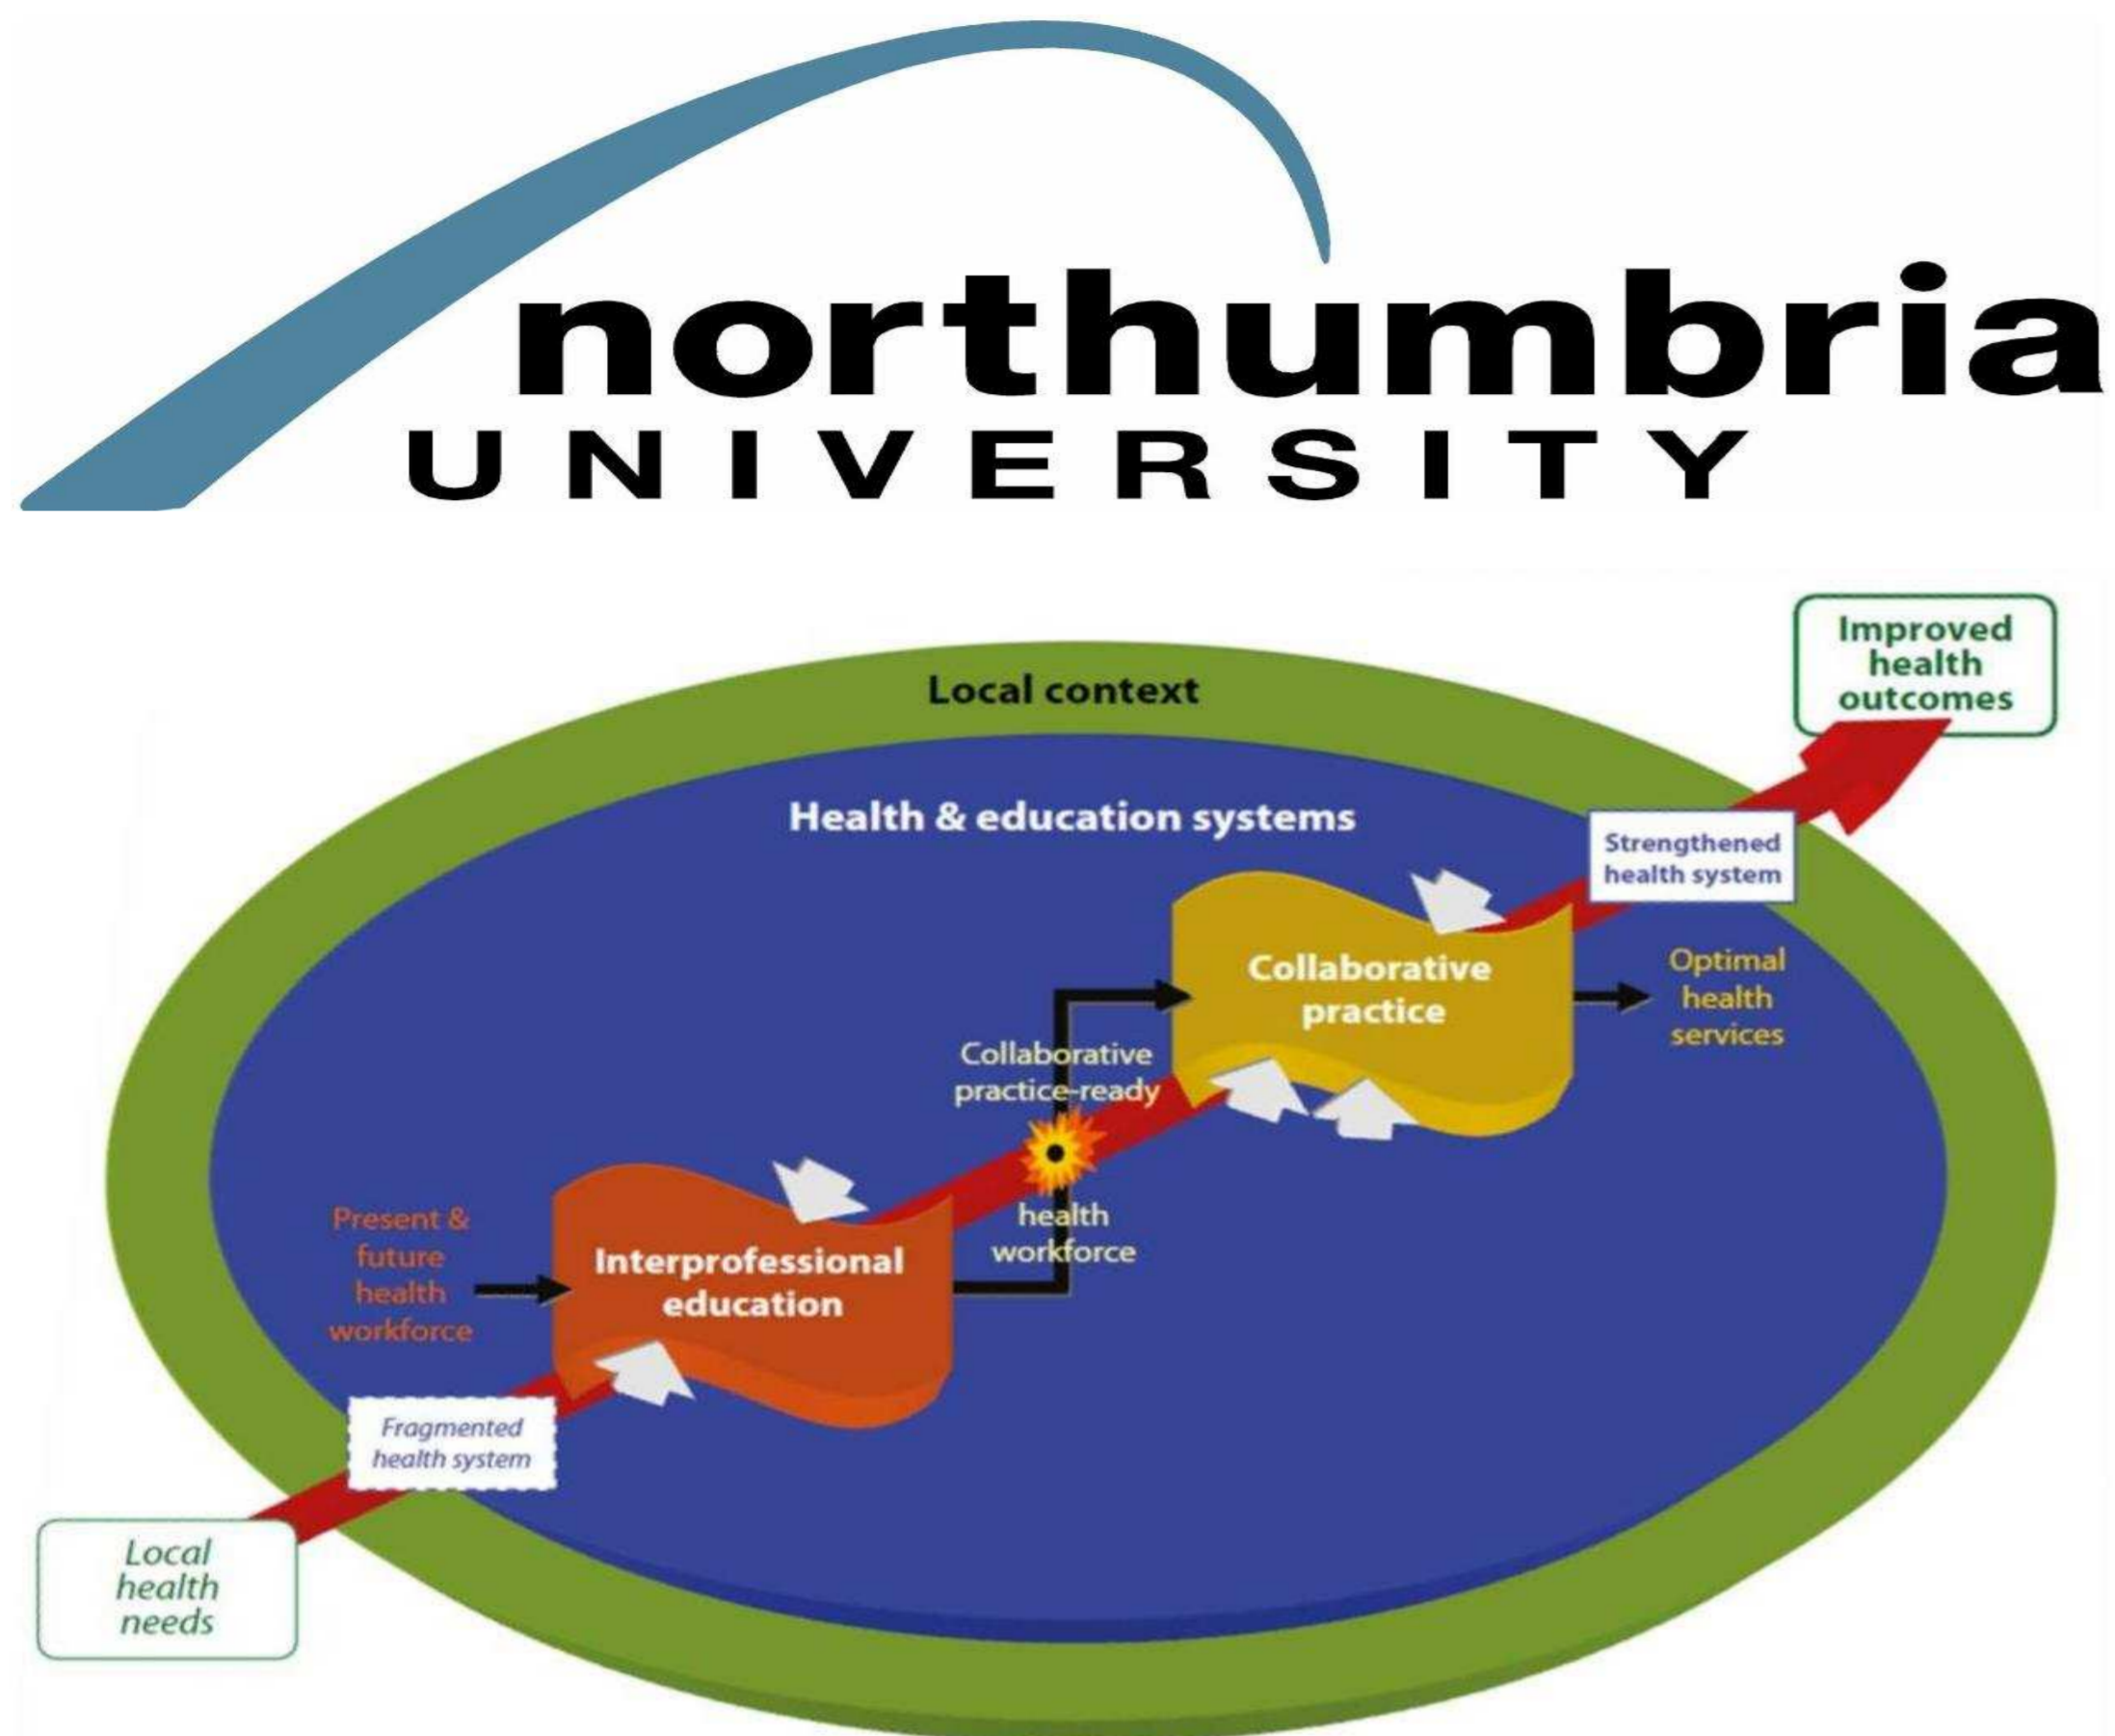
northumbria
UNIVERSITY

Improved health outcomes

Local context

Health & education systems

Strengthened health system

Collaborative practice

Optimal health services

Collaborative practice-ready health workforce

Present & future health workforce

Interprofessional education

Fragmented health system

Local health needs